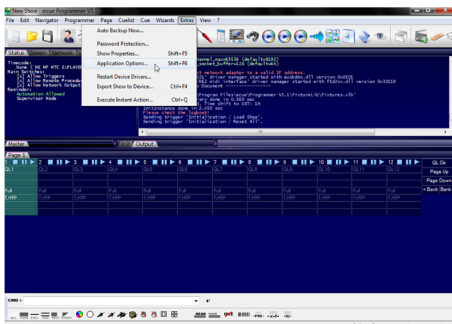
New Show - Programmer V5.5
File Edit Navigator Programmer Page Cuelist Cue Wizards Extras View ?

Auto Backup Now...
Password Protection...
Show Properties... Shift+F5
Application Options... Shift+F6
Restart Device Drivers...
Export Show to Device... Ctrl+F4
Execute Instant Action... Ctrl+Q

Status
Timecode:
Rain Switches:
Allow Triggers
Allow Remote Programming
Allow Network Output
Automation Allowed
Supervisor Mode

network adapter to a valid IP address.
Program Files\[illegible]\Programmer V5.5\Fixtures\Fixtures.sk
Document
Sending trigger 'Initialization / Load Show'.
Sending trigger 'Initialization / Reset All'.

Master
Output
Page 1
1 2 3 4 5 6 7 8 9 10 11 12
QL 1 QL2 QL3 QL4 QL5 QL6 QL7 QL8 QL9 QL10 QL11 QL12
Full Full Full Full Full Full Full Full Full Full Full Full
LTP LTP LTP LTP LTP LTP LTP LTP LTP LTP LTP LTP
QL On
Page Up
Page Down
Bank